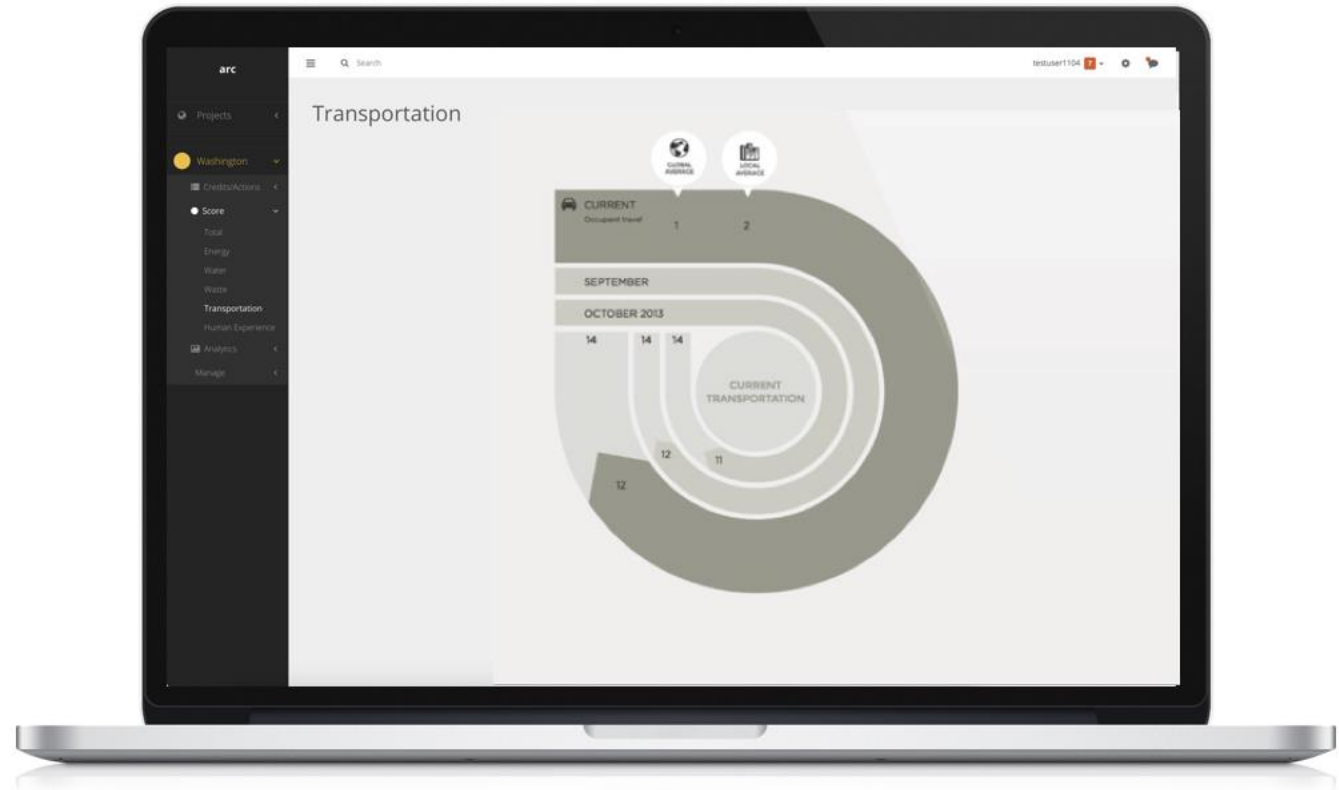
arc

Projects

Washington

Credits/Actions

Score

Total

Energy

Water

Waste

Transportation

Human Experience

Analytics

Manage

Search

testuser1104 7

Transportation

GLOBAL AVERAGE

LOCAL AVERAGE

CURRENT
Occupant travel

1

2

SEPTEMBER

OCTOBER 2013

14

14

14

CURRENT TRANSPORTATION

12

11

12